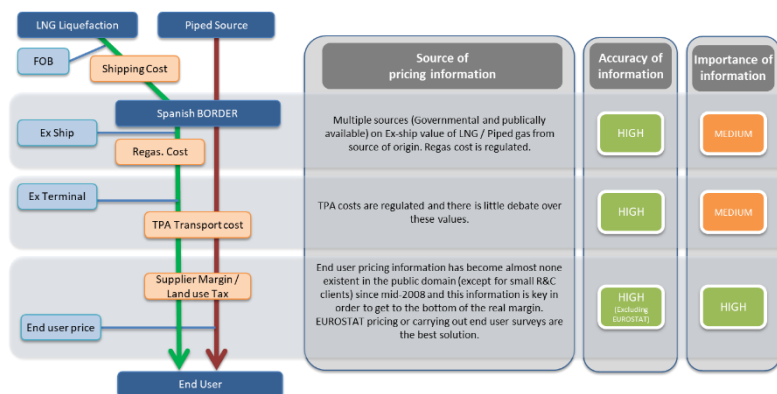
LNG Liquefaction

Piped Source

FOB

Shipping Cost

Spanish BORDER

Ex Ship

Regas. Cost

Ex Terminal

TPA Transport cost

Supplier Margin / Land use Tax

End user price

End User

Source of pricing information

Accuracy of information

Importance of information

Multiple sources (Governmental and publically available) on Ex-ship value of LNG / Piped gas from source of origin. Regas cost is regulated.

HIGH

MEDIUM

TPA costs are regulated and there is little debate over these values.

HIGH

MEDIUM

End user pricing information has become almost none existent in the public domain (except for small R&C clients) since mid-2008 and this information is key in order to get to the bottom of the real margin. EUROSTAT pricing or carrying out end user surveys are the best solution.

HIGH (Excluding EUROSTAT)

HIGH